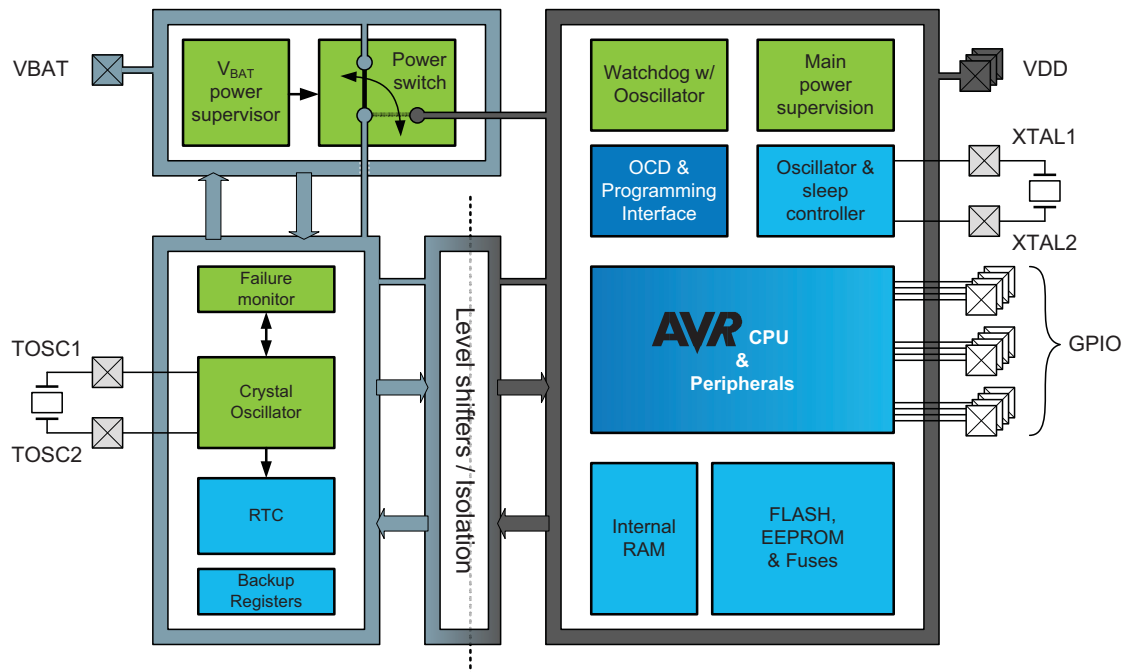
VBAT

$V_{BAT}$ power supervisor

Power switch

Watchdog w/ Oosccillator

Main power supervision

VDD

OCD & Programming Interface

Oscillator & sleep controller

XTAL1

XTAL2

Failure monitor

TOSC1

Crystal Oscillator

TOSC2

RTC

Backup Registers

Level shifters / Isolation

AVR CPU & Peripherals

GPIO

Internal RAM

FLASH, EEPROM & Fuses